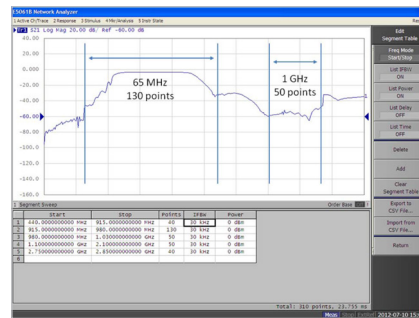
E5061B Network Analyzer

1 Active Ch/Trace 2 Response 3 Stimulus 4 Mkr/Analysis 5 Instr State

Tr1 S21 Log Mag 20.00 dB/ Ref -80.00 dB

40.00
20.00
0.000
-20.00
-40.00
-60.00
-80.00
-100.0
-120.0
-140.0
-160.0

65 MHz
130 points

1 GHz
50 points

1 Segment Sweep

Order Base

| | Start | Stop | Points | IFBW | Power |
|---|---|---|---|---|---|
| 1 | 440.0000000000 MHz | 915.0000000000 MHz | 40 | 30 kHz | 0 dBm |
| 2 | 915.0000000000 MHz | 980.0000000000 MHz | 130 | 30 kHz | 0 dBm |
| 3 | 980.0000000000 MHz | 1.030000000000 GHz | 50 | 30 kHz | 0 dBm |
| 4 | 1.100000000000 GHz | 2.100000000000 GHz | 50 | 30 kHz | 0 dBm |
| 5 | 2.750000000000 GHz | 2.850000000000 GHz | 40 | 30 kHz | 0 dBm |
| 6 | | | | | |

Total: 310 points, 23.755 ms

Meas

2012-07-10 15:

Edit Segment Table

Freq Mode Start/Stop

List IFBW ON

List Power ON

List Delay OFF

List Time OFF

Delete

Add

Clear Segment Table

Export to CSV File...

Import from CSV File...

Return